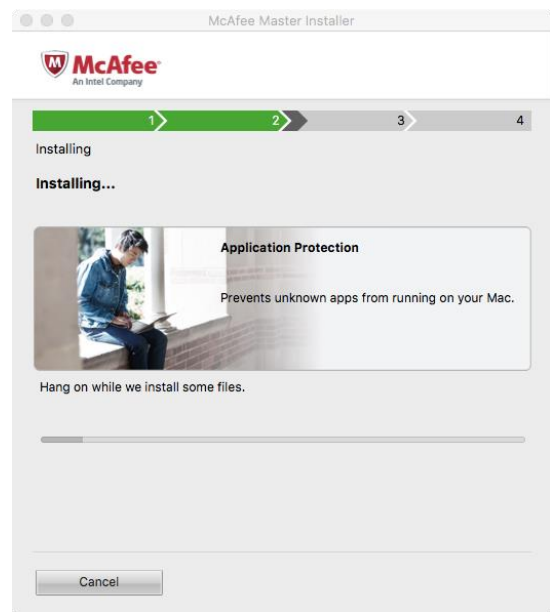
McAfee Master Installer

McAfee
An Intel Company

1 2 3 4

Installing

Installing...

Application Protection

Prevents unknown apps from running on your Mac.

Hang on while we install some files.

Cancel